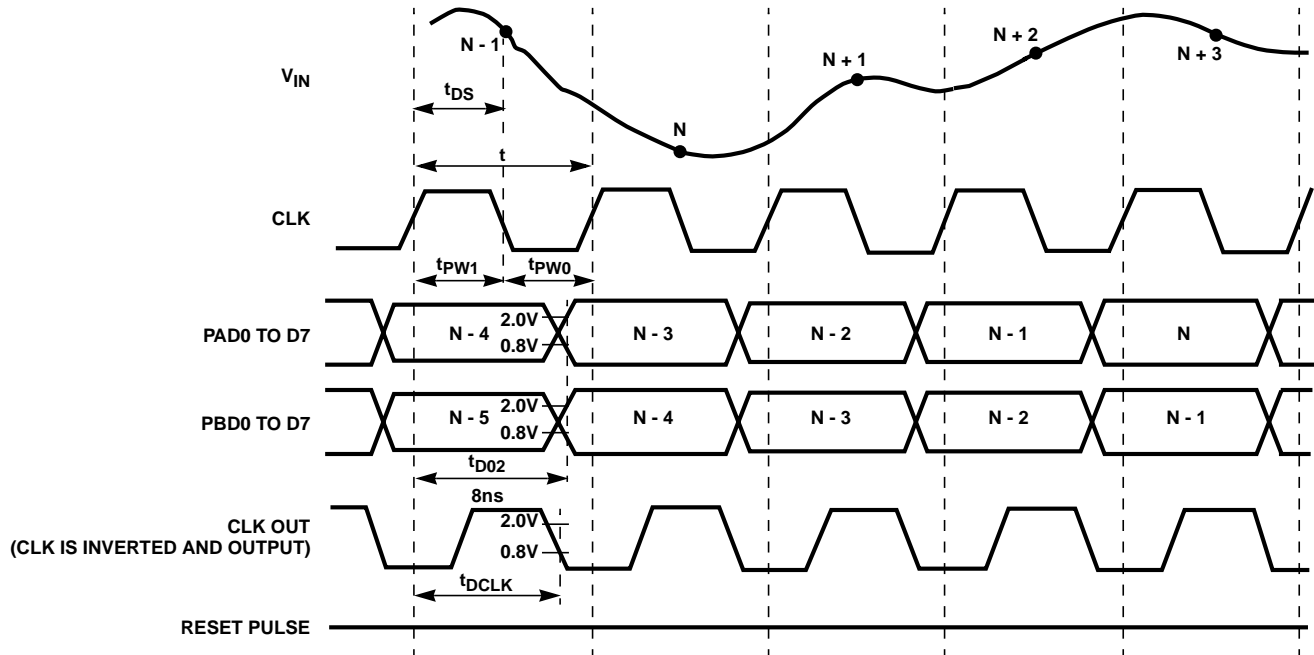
$V_{IN}$

N - 1

N

N + 1

N + 2

N + 3

$t_{DS}$

t

CLK

$t_{PW1}$

$t_{PW0}$

PAD0 TO D7

N - 4

2.0V

0.8V

N - 3

N - 2

N - 1

N

PBD0 TO D7

N - 5

2.0V

0.8V

N - 4

N - 3

N - 2

N - 1

$t_{D02}$

8ns

CLK OUT
(CLK IS INVERTED AND OUTPUT)

2.0V

0.8V

$t_{DCLK}$

RESET PULSE